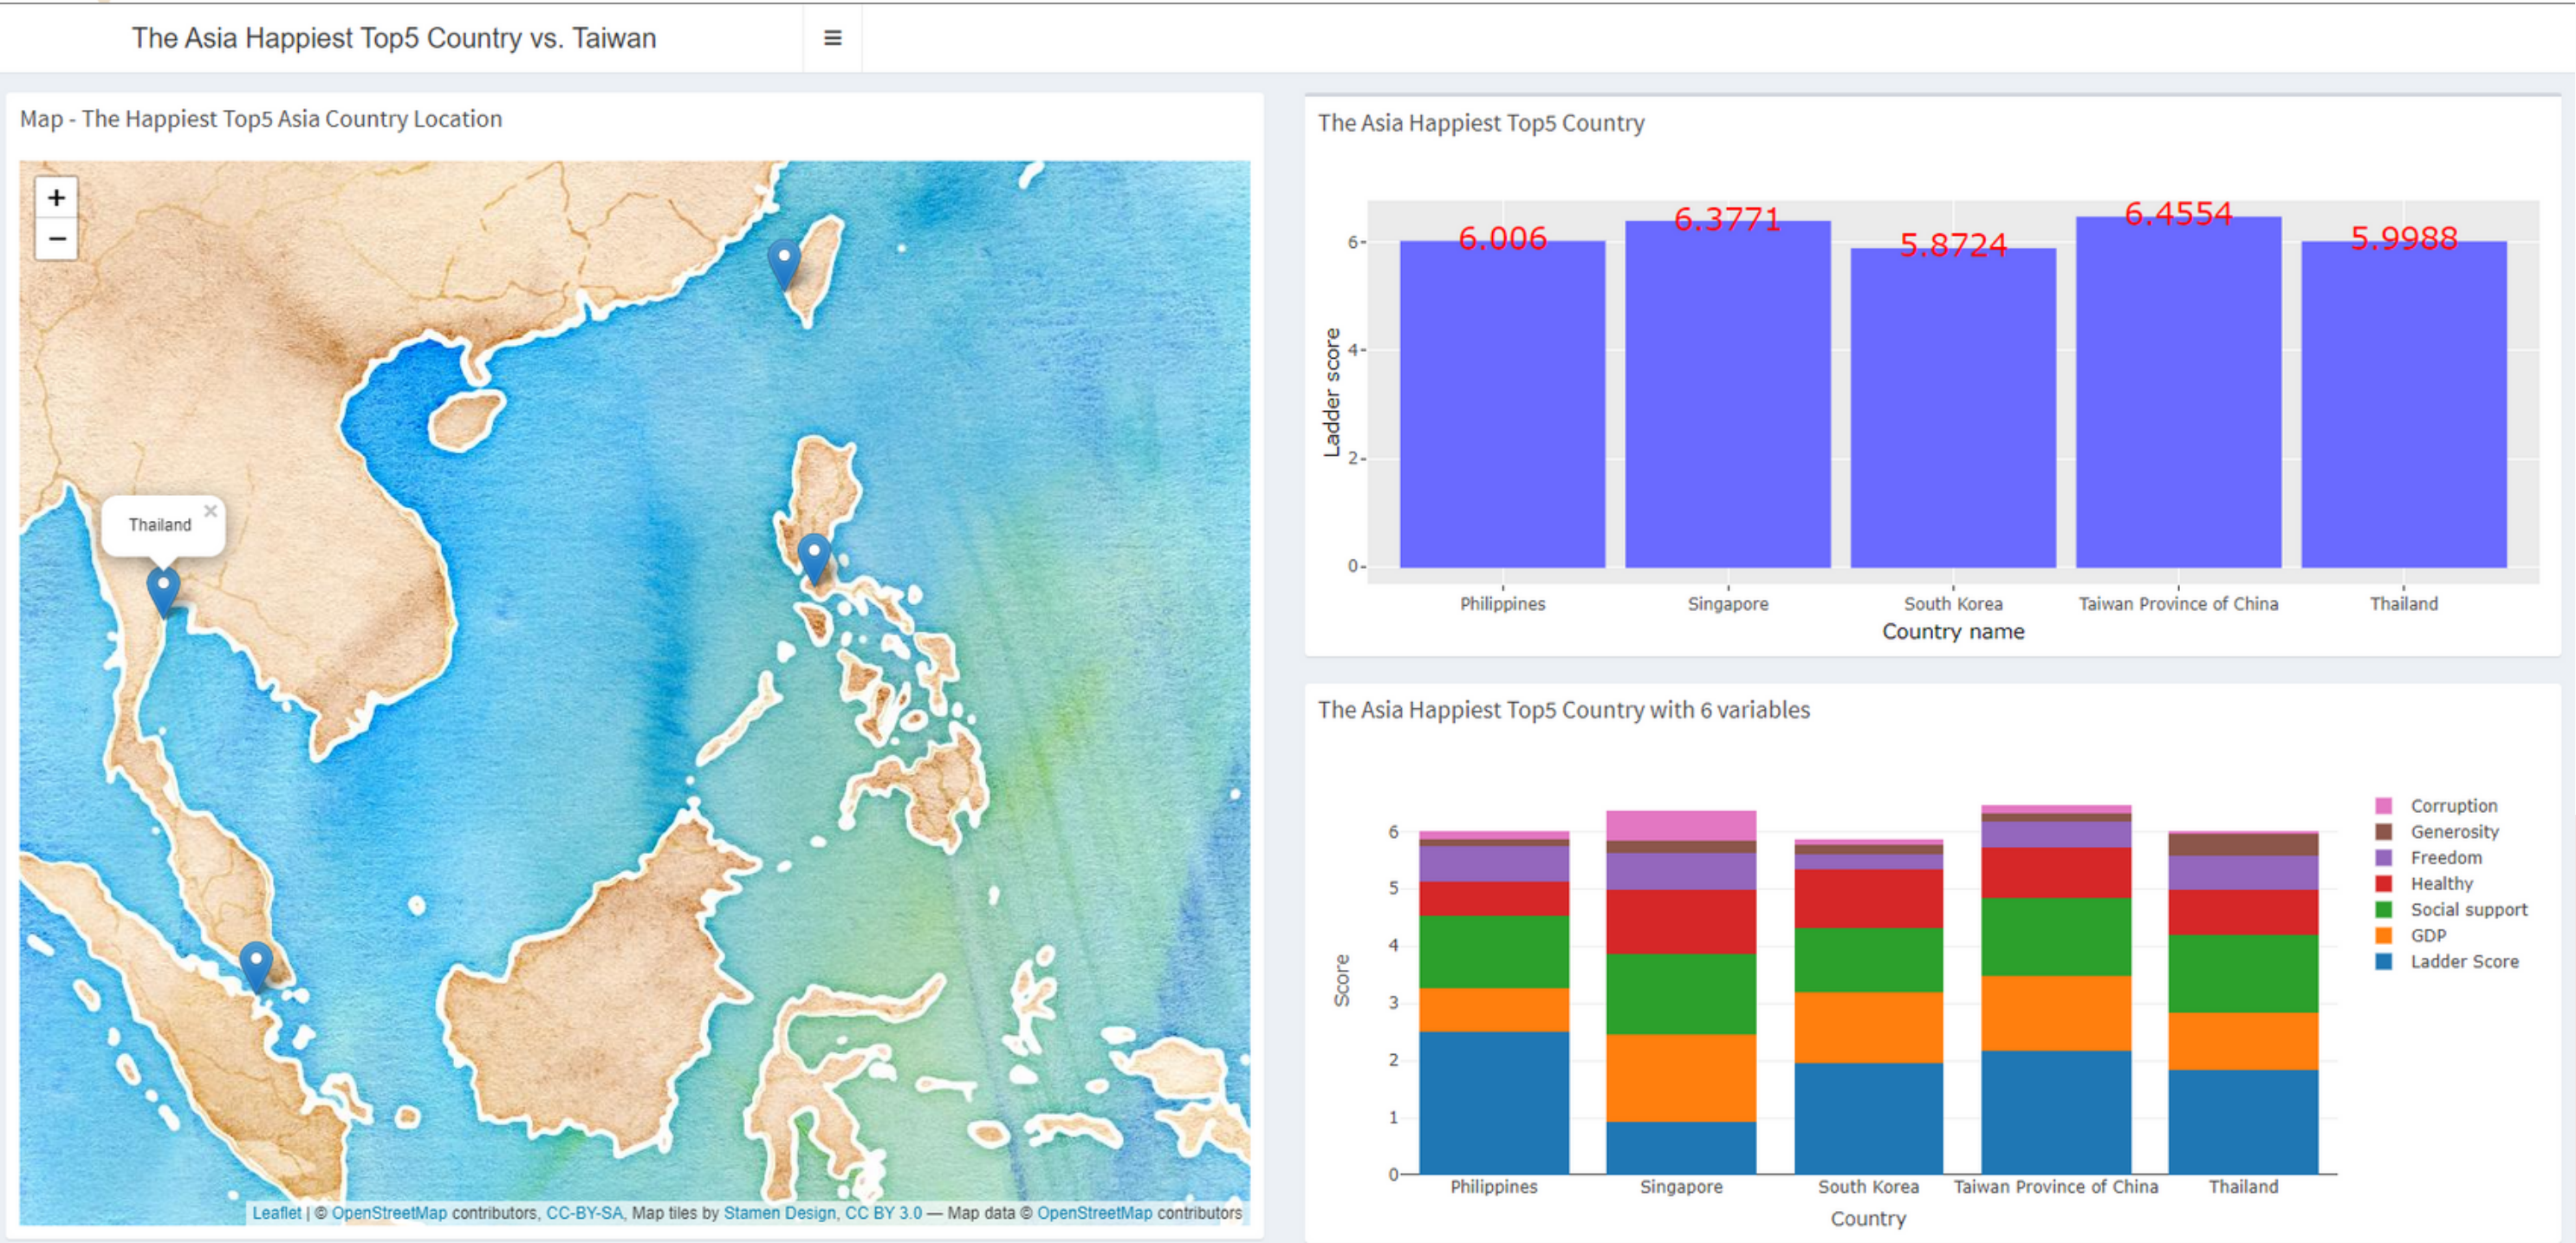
The Asia Happiest Top5 Country vs. Taiwan ≡

Map - The Happiest Top5 Asia Country Location

+
−

Thailand ×

Leaflet | © OpenStreetMap contributors, CC-BY-SA, Map tiles by Stamen Design, CC BY 3.0 — Map data © OpenStreetMap contributors

The Asia Happiest Top5 Country

6.006
6.3771
5.8724
6.4554
5.9988

Ladder score
0
2
4
6

Philippines
Singapore
South Korea
Taiwan Province of China
Thailand

Country name

The Asia Happiest Top5 Country with 6 variables

Score
0
1
2
3
4
5
6

Philippines
Singapore
South Korea
Taiwan Province of China
Thailand

Country

Corruption
Generosity
Freedom
Healthy
Social support
GDP
Ladder Score